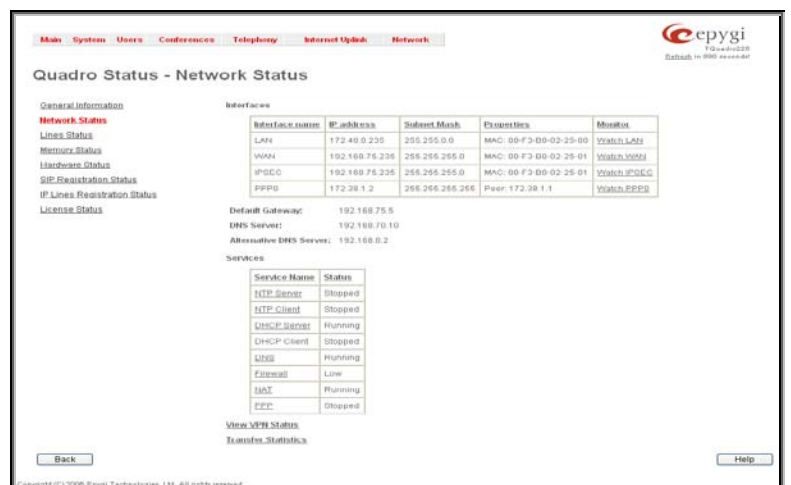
Main System Users Conferences Telephony Internet Uplink Network

epygi
TQuadro22R
Refresh in 000 seconds!

Quadro Status - Network Status

General Information
Network Status
Lines Status
Memory Status
Hardware Status
SIP Registration Status
IP Lines Registration Status
License Status

Interfaces

| Interface name | IP address | Subnet Mask | Properties | Monitor |
|---|---|---|---|---|
| LAN | 172.40.0.235 | 255.255.0.0 | MAC: 00-F3-B0-02-25-00 | Watch LAN |
| WAN | 192.168.75.235 | 255.255.255.0 | MAC: 00-F3-B0-02-25-01 | Watch WAN |
| IPSEC | 192.168.75.235 | 255.255.255.0 | MAC: 00-F3-B0-02-25-01 | Watch IPSEC |
| PPP0 | 172.38.1.2 | 255.255.255.255 | Peer: 172.38.1.1 | Watch PPP0 |

Default Gateway: 192.168.75.5
DNS Server: 192.168.70.10
Alternative DNS Server: 192.168.0.2

Services

| Service Name | Status |
|---|---|
| NTP Server | Stopped |
| NTP Client | Stopped |
| DHCP Server | Running |
| DHCP Client | Stopped |
| DNS | Running |
| Firewall | Low |
| NAT | Running |
| PPP | Stopped |

View VPN Status
Transfer Statistics

Back

Help

Copyright (C) 2006 Epygi Technologies, Ltd. All rights reserved.